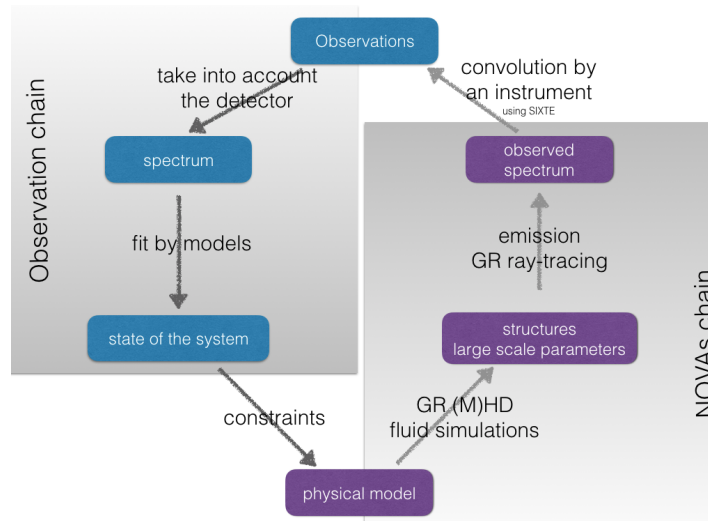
Observation chain

Observations

take into account the detector

spectrum

fit by models

state of the system

constraints

physical model

convolution by an instrument
using SIXTE

observed spectrum

emission
GR ray-tracing

structures
large scale parameters

GR (M)HD
fluid simulations

NOVAs chain